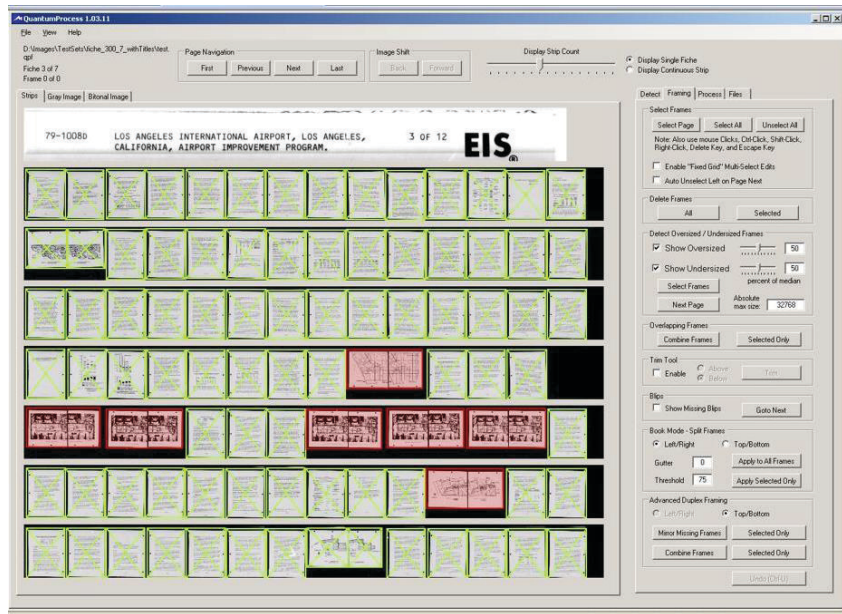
QuantumProcess 1.03.11

File View Help

D:\Images\TestSets\fiche_300_7_withTitles\test.qpf
Fiche 3 of 7
Frame 0 of 0

Page Navigation
First Previous Next Last

Image Shift
Back Forward

Display Strip Count

Display Single Fiche
Display Continuous Strip

Strips Gray Image Bitonal Image

79-1008D LOS ANGELES INTERNATIONAL AIRPORT, LOS ANGELES, CALIFORNIA, AIRPORT IMPROVEMENT PROGRAM. 3 OF 12 EIS

Detect Framing Process Files

Select Frames
Select Page Select All Unselect All
Note: Also use mouse Clicks, Ctrl-Click, Shift-Click, Right-Click, Delete Key, and Escape Key
Enable "Fixed Grid" Multi-Select Edits
Auto Unselect Left on Page Next

Delete Frames
All Selected

Detect Oversized / Undersized Frames
Show Oversized 50
Show Undersized 50
percent of median
Select Frames
Next Page
Absolute max size: 32768

Overlapping Frames
Combine Frames Selected Only

Trim Tool
Enable Above Below Trim

Blips
Show Missing Blips Goto Next

Book Mode - Split Frames
Left/Right Top/Bottom
Gutter 0 Apply to All Frames
Threshold 75 Apply Selected Only

Advanced Duplex Framing
Left/Right Top/Bottom
Mirror Missing Frames Selected Only
Combine Frames Selected Only

Undo (Ctrl-Z)